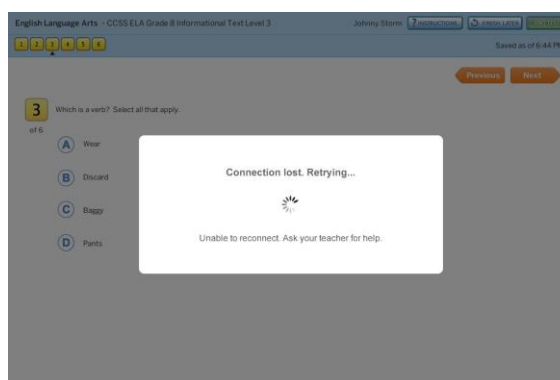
English Language Arts - CCSS ELA Grade 8 Informational Text Level 3

Johnny Storm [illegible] INSTRUCTIONS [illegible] FINISH LATER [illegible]

1 2 3 4 5 6

Saved as of 5:44 P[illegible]

Previous Next

3 of 6

Which is a verb? Select all that apply.

A Wear

B Discard

C Baggy

D Pants

Connection lost. Retrying...

Unable to reconnect. Ask your teacher for help.